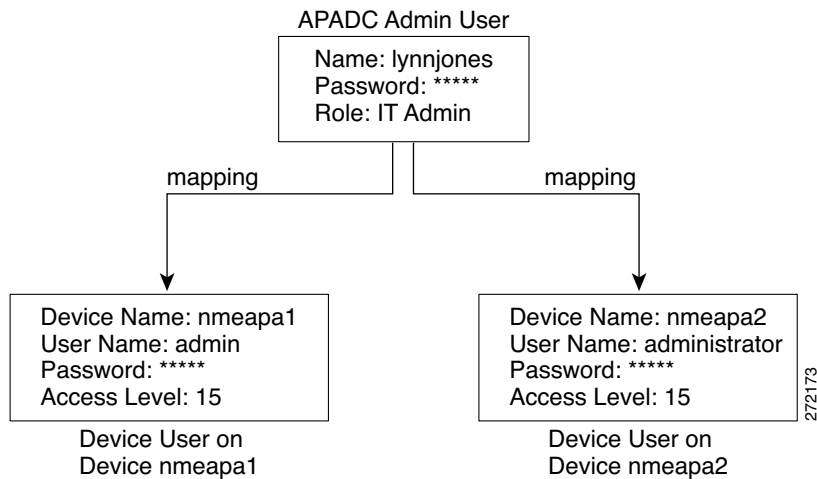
APADC Admin User

Name: lynnjones
Password: *****
Role: IT Admin

mapping

mapping

Device Name: nmeapa1
User Name: admin
Password: *****
Access Level: 15

Device User on
Device nmeapa1

Device Name: nmeapa2
User Name: administrator
Password: *****
Access Level: 15

Device User on
Device nmeapa2

272173